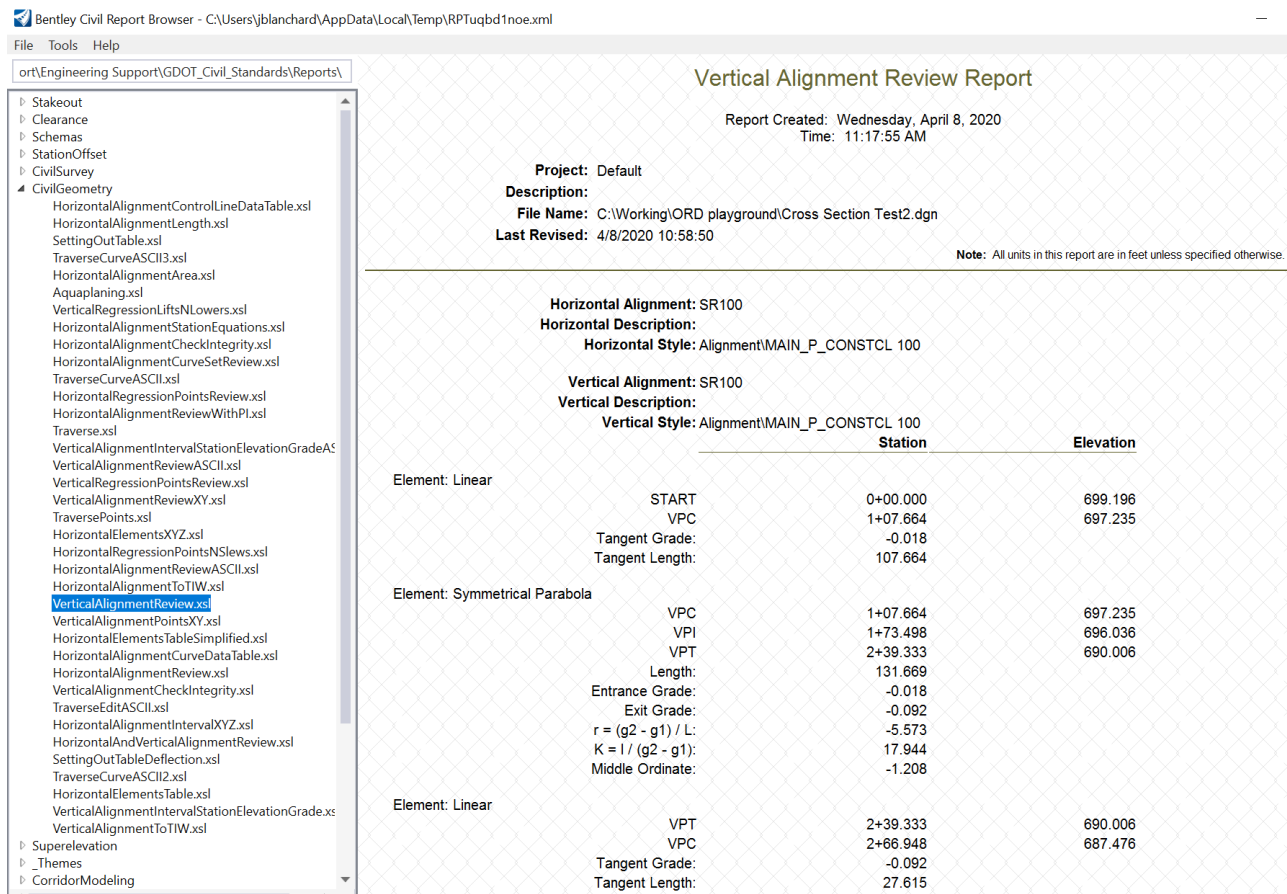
Bentley Civil Report Browser - C:\Users\jblanchard\AppData\Local\Temp\RPTuqbd1noe.xml

File Tools Help

ort\Engineering Support\GDOT_Civil_Standards\Reports\

Stakeout
Clearance
Schemas
StationOffset
CivilSurvey
CivilGeometry
HorizontalAlignmentControlLineDataTable.xsl
HorizontalAlignmentLength.xsl
SettingOutTable.xsl
TraverseCurveASCII3.xsl
HorizontalAlignmentArea.xsl
Aquaplaning.xsl
VerticalRegressionLiftsNLowers.xsl
HorizontalAlignmentStationEquations.xsl
HorizontalAlignmentCheckIntegrity.xsl
HorizontalAlignmentCurveSetReview.xsl
TraverseCurveASCII.xsl
HorizontalRegressionPointsReview.xsl
HorizontalAlignmentReviewWithPI.xsl
Traverse.xsl
VerticalAlignmentIntervalStationElevationGradeAS
VerticalAlignmentReviewASCII.xsl
VerticalRegressionPointsReview.xsl
VerticalAlignmentReviewXY.xsl
TraversePoints.xsl
HorizontalElementsXYZ.xsl
HorizontalRegressionPointsNSlews.xsl
HorizontalAlignmentReviewASCII.xsl
HorizontalAlignmentToTIW.xsl
VerticalAlignmentReview.xsl
VerticalAlignmentPointsXY.xsl
HorizontalElementsTableSimplified.xsl
HorizontalAlignmentCurveDataTable.xsl
HorizontalAlignmentReview.xsl
VerticalAlignmentCheckIntegrity.xsl
TraverseEditASCII.xsl
HorizontalAlignmentIntervalXYZ.xsl
HorizontalAndVerticalAlignmentReview.xsl
SettingOutTableDeflection.xsl
TraverseCurveASCII2.xsl
HorizontalElementsTable.xsl
VerticalAlignmentIntervalStationElevationGrade.xs
VerticalAlignmentToTIW.xsl
Superelevation
_Themes
CorridorModeling

Vertical Alignment Review Report

Report Created: Wednesday, April 8, 2020
Time: 11:17:55 AM

Project: Default
Description:
File Name: C:\Working\ORD playground\Cross Section Test2.dgn
Last Revised: 4/8/2020 10:58:50

Note: All units in this report are in feet unless specified otherwise.

Horizontal Alignment: SR100
Horizontal Description:
Horizontal Style: Alignment\MAIN_P_CONSTCL 100

Vertical Alignment: SR100
Vertical Description:
Vertical Style: Alignment\MAIN_P_CONSTCL 100

| | Station | Elevation |
|---|---|---|
| Element: Linear | | |
| START | 0+00.000 | 699.196 |
| VPC | 1+07.664 | 697.235 |
| Tangent Grade: | -0.018 | |
| Tangent Length: | 107.664 | |
| Element: Symmetrical Parabola | | |
| VPC | 1+07.664 | 697.235 |
| VPI | 1+73.498 | 696.036 |
| VPT | 2+39.333 | 690.006 |
| Length: | 131.669 | |
| Entrance Grade: | -0.018 | |
| Exit Grade: | -0.092 | |
| r = (g2 - g1) / L: | -5.573 | |
| K = l / (g2 - g1): | 17.944 | |
| Middle Ordinate: | -1.208 | |
| Element: Linear | | |
| VPT | 2+39.333 | 690.006 |
| VPC | 2+66.948 | 687.476 |
| Tangent Grade: | -0.092 | |
| Tangent Length: | 27.615 | |